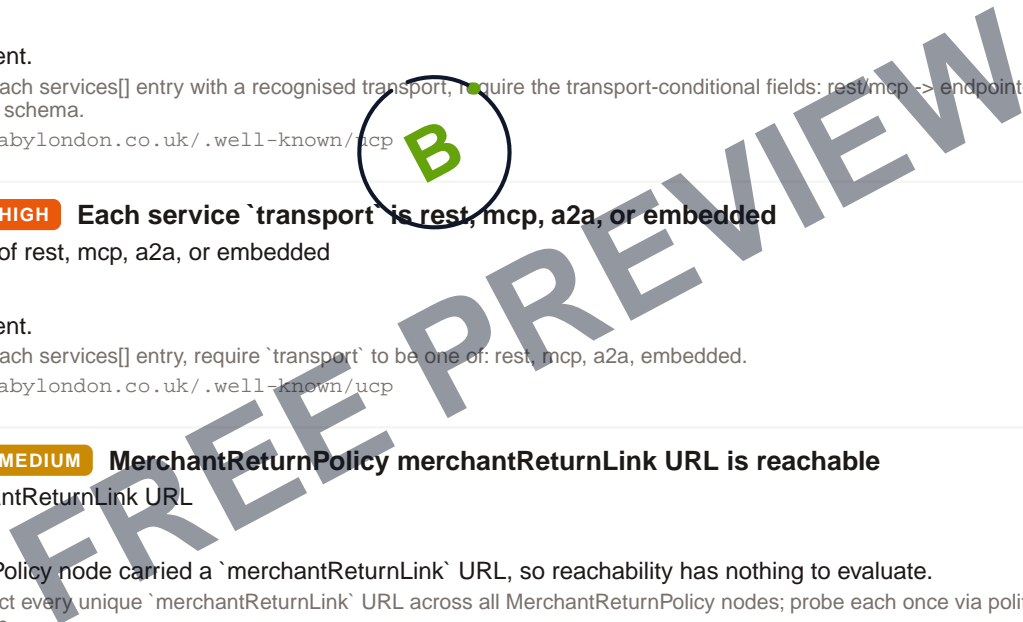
ent.

ach services[] entry with a recognised transport, require the transport-conditional fields: rest/mcp -> endpoint schema.

abylondon.co.uk/.well-known/ucp

B

HIGH Each service `transport` is rest, mcp, a2a, or embedded

of rest, mcp, a2a, or embedded

ent.

ach services[] entry, require `transport` to be one of: rest, mcp, a2a, embedded.

abylondon.co.uk/.well-known/ucp

MEDIUM MerchantReturnPolicy merchantReturnLink URL is reachable

ntReturnLink URL

Policy node carried a `merchantReturnLink` URL, so reachability has nothing to evaluate.

ct every unique `merchantReturnLink` URL across all MerchantReturnPolicy nodes; probe each once via polit

FREE PREVIEW